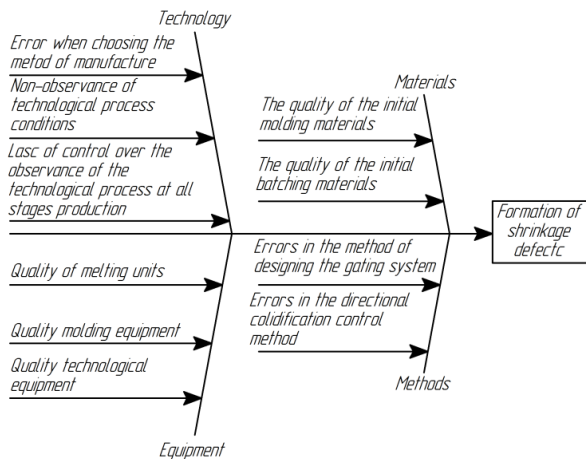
Technology

Error when choosing the metod of manufacture

Non-observance of technological process conditions

Lasc of control over the observance of the technological process at all stages production

Materials

The quality of the initial molding materials

The quality of the initial batching materials

Formation of shrinkage defectc

Quality of melting units

Quality molding equipment

Quality technological equipment

Errors in the method of designing the gating system

Errors in the directional colidification control method

Methods

Equipment